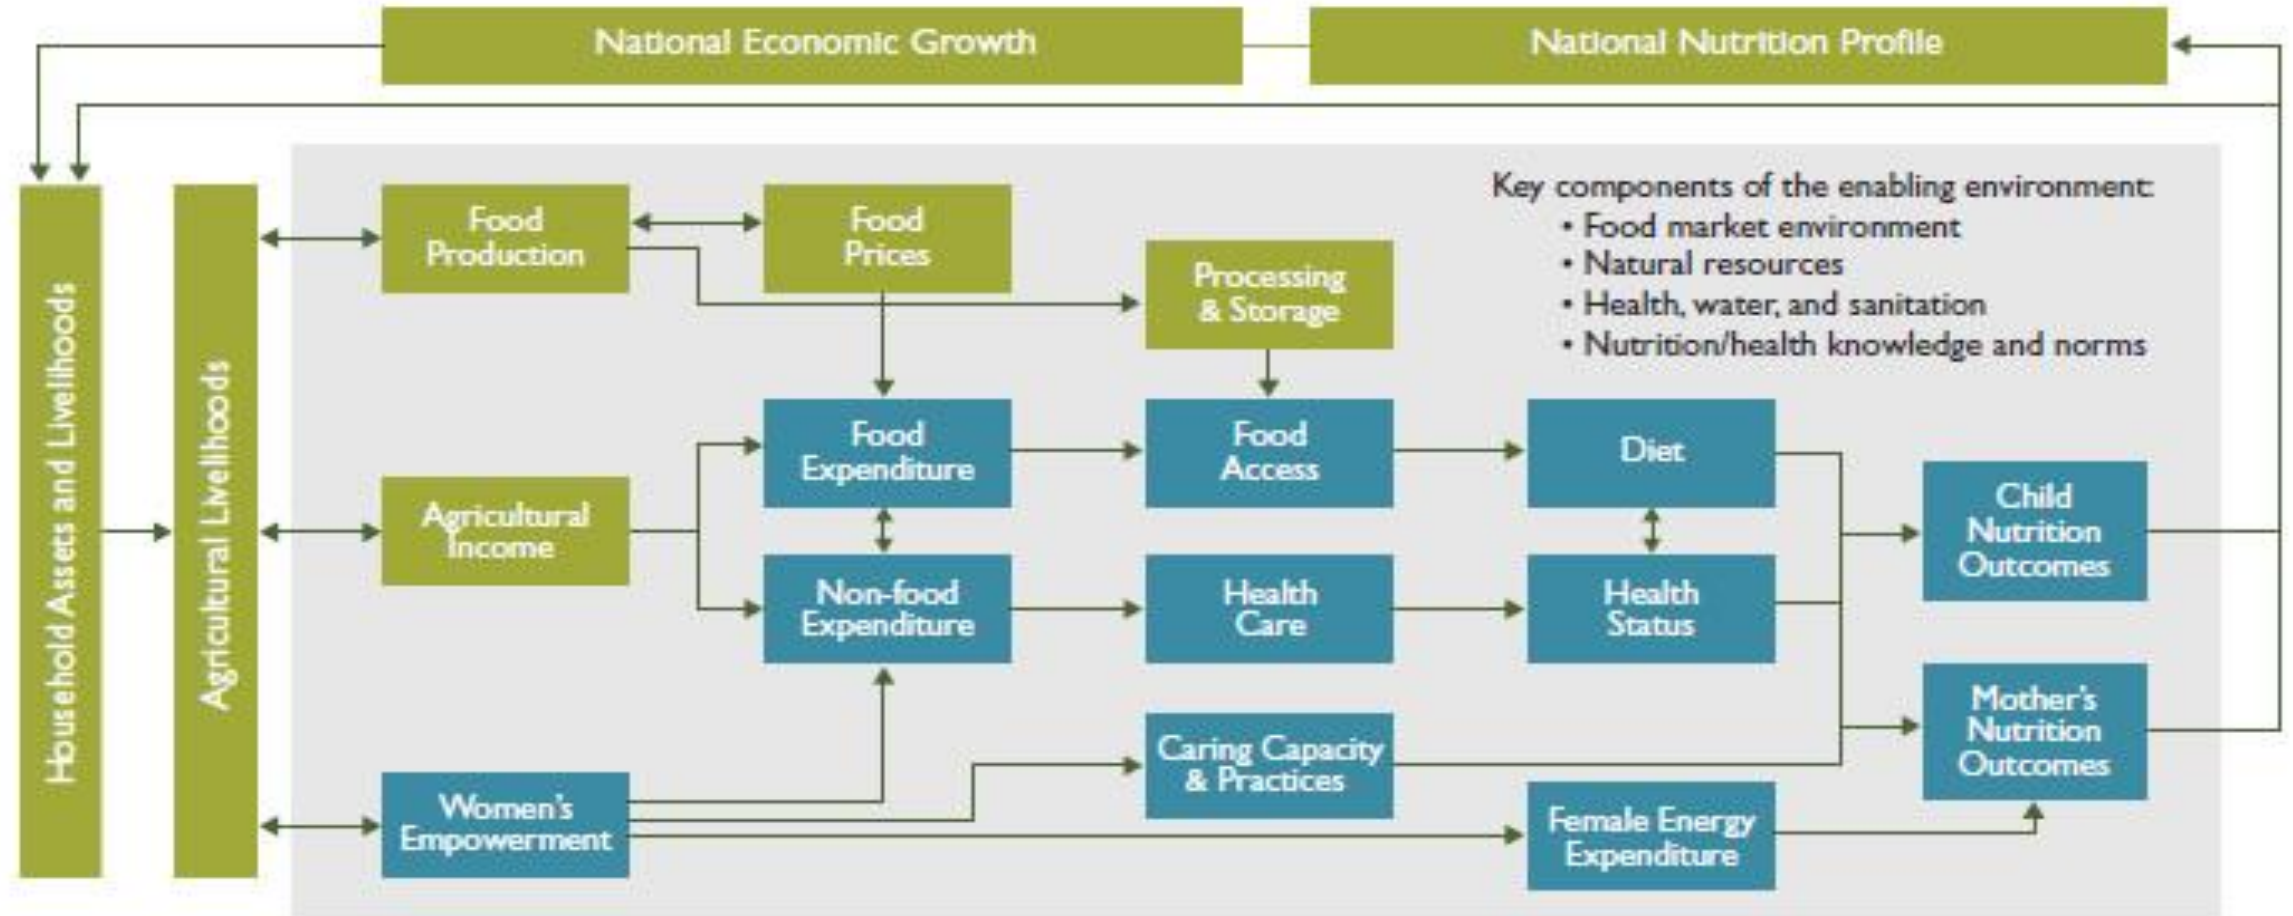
National Economic Growth

National Nutrition Profile

Household Assets and Livelihoods

Agricultural Livelihoods

Food Production

Food Prices

Processing & Storage

Key components of the enabling environment:
• Food market environment
• Natural resources
• Health, water, and sanitation
• Nutrition/health knowledge and norms

Agricultural Income

Food Expenditure

Food Access

Diet

Child Nutrition Outcomes

Non-food Expenditure

Health Care

Health Status

Mother's Nutrition Outcomes

Caring Capacity & Practices

Women's Empowerment

Female Energy Expenditure